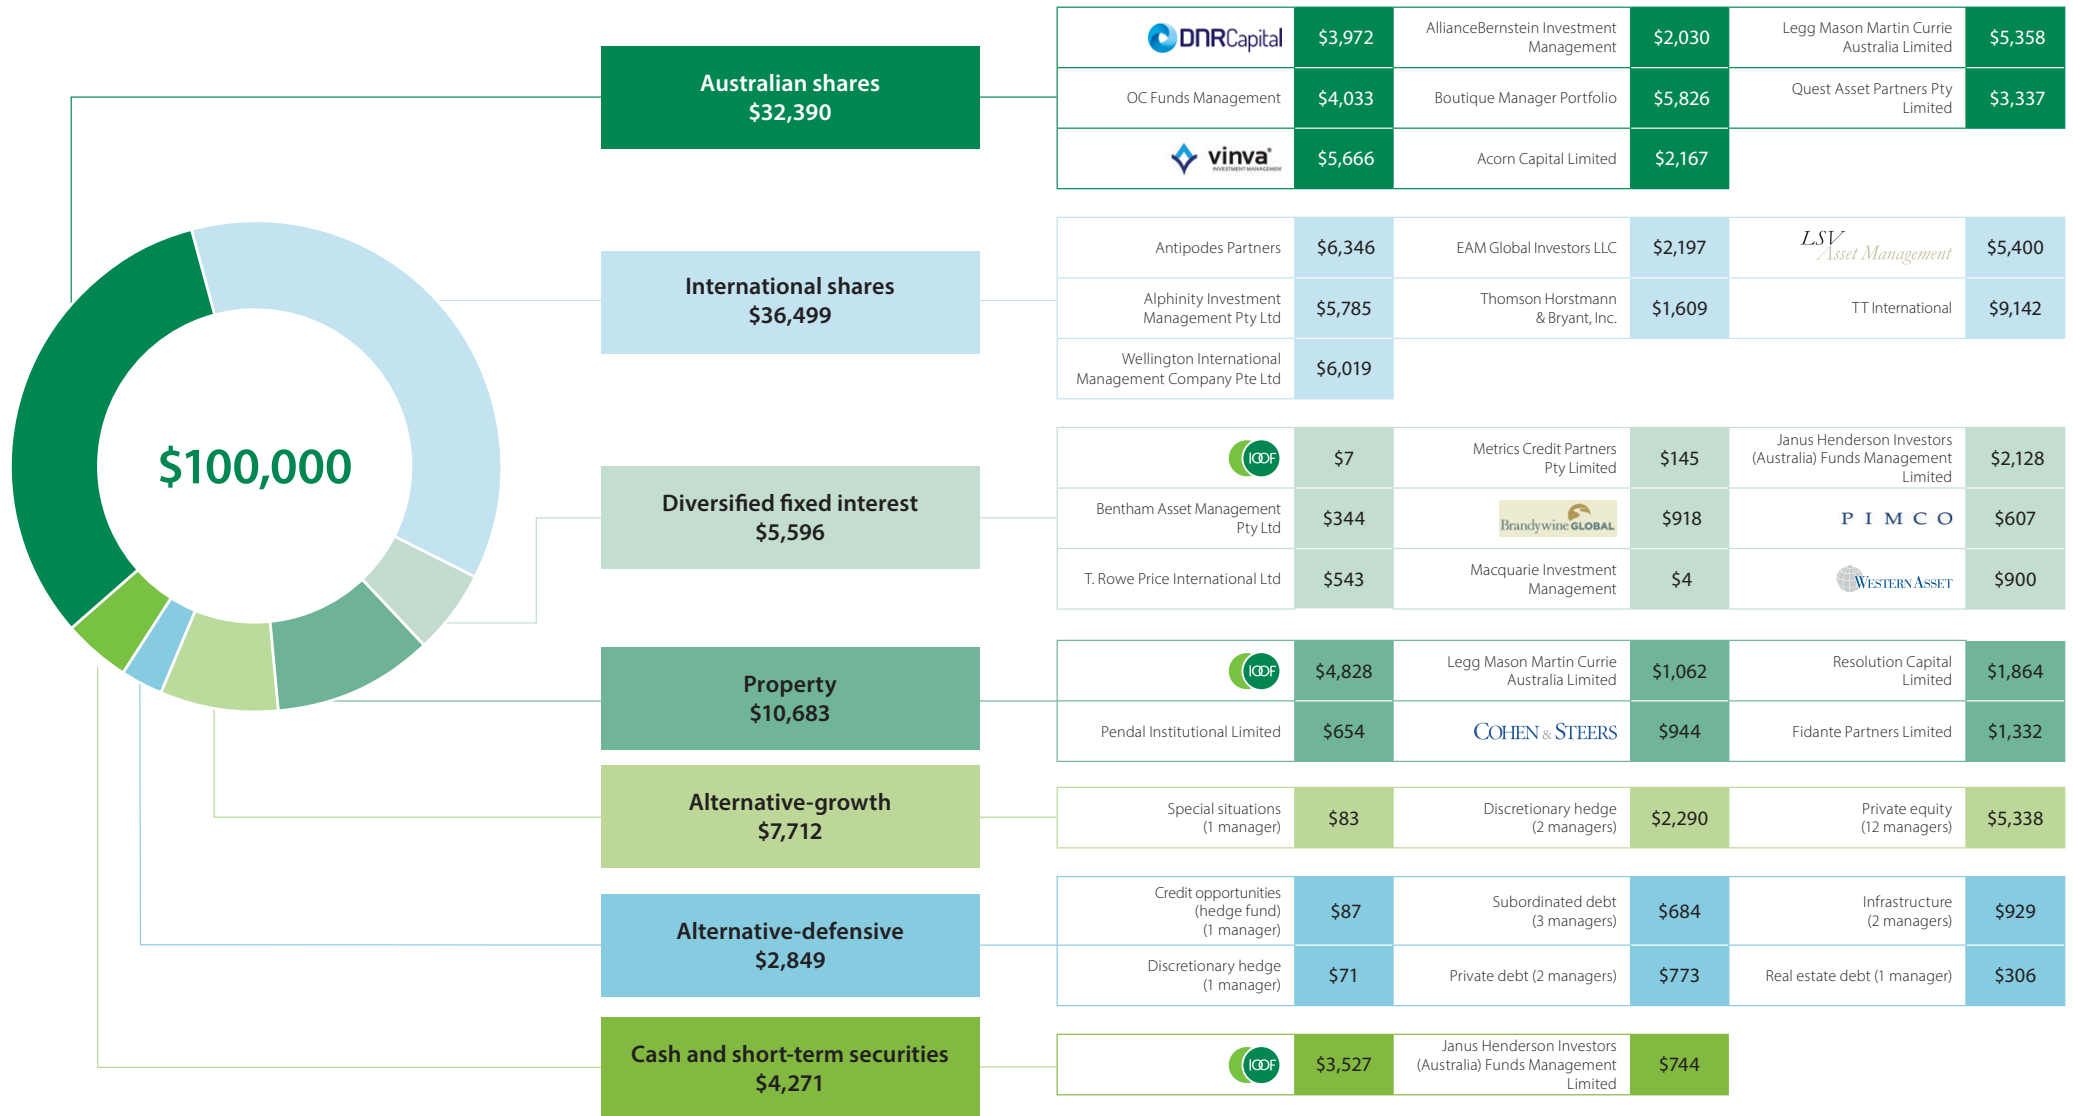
$100,000

Australian shares
$32,390

| DNRCapital | $3,972 | AllianceBernstein Investment Management | $2,030 | Legg Mason Martin Currie Australia Limited | $5,358 |
|---|---|---|---|---|---|
| OC Funds Management | $4,033 | Boutique Manager Portfolio | $5,826 | Quest Asset Partners Pty Limited | $3,337 |
| vinva INVESTMENT MANAGEMENT | $5,666 | Acorn Capital Limited | $2,167 | | |

International shares
$36,499

| Antipodes Partners | $6,346 | EAM Global Investors LLC | $2,197 | LSV Asset Management | $5,400 |
|---|---|---|---|---|---|
| Alphinity Investment Management Pty Ltd | $5,785 | Thomson Horstmann & Bryant, Inc. | $1,609 | TT International | $9,142 |
| Wellington International Management Company Pte Ltd | $6,019 | | | | |

Diversified fixed interest
$5,596

| IOOF | $7 | Metrics Credit Partners Pty Limited | $145 | Janus Henderson Investors (Australia) Funds Management Limited | $2,128 |
|---|---|---|---|---|---|
| Bentham Asset Management Pty Ltd | $344 | Brandywine GLOBAL | $918 | PIMCO | $607 |
| T. Rowe Price International Ltd | $543 | Macquarie Investment Management | $4 | Western Asset | $900 |

Property
$10,683

| IOOF | $4,828 | Legg Mason Martin Currie Australia Limited | $1,062 | Resolution Capital Limited | $1,864 |
|---|---|---|---|---|---|
| Pendal Institutional Limited | $654 | COHEN & STEERS | $944 | Fidante Partners Limited | $1,332 |

Alternative-growth
$7,712

| Special situations (1 manager) | $83 | Discretionary hedge (2 managers) | $2,290 | Private equity (12 managers) | $5,338 |
|---|---|---|---|---|---|

Alternative-defensive
$2,849

| Credit opportunities (hedge fund) (1 manager) | $87 | Subordinated debt (3 managers) | $684 | Infrastructure (2 managers) | $929 |
|---|---|---|---|---|---|
| Discretionary hedge (1 manager) | $71 | Private debt (2 managers) | $773 | Real estate debt (1 manager) | $306 |

Cash and short-term securities
$4,271

| IOOF | $3,527 | Janus Henderson Investors (Australia) Funds Management Limited | $744 |
|---|---|---|---|